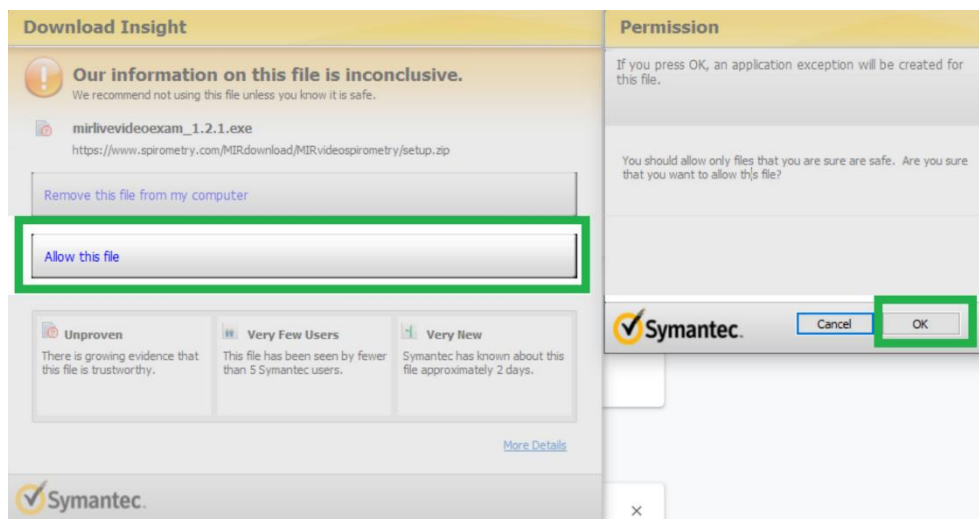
Download Insight

Our information on this file is inconclusive.
We recommend not using this file unless you know it is safe.

mirlivevideoexam_1.2.1.exe
https://www.spirometry.com/MIRdownload/MIRvideospirometry/setup.zip

Remove this file from my computer

Allow this file

Unproven
There is growing evidence that this file is trustworthy.

Very Few Users
This file has been seen by fewer than 5 Symantec users.

Very New
Symantec has known about this file approximately 2 days.

More Details

Symantec.

Permission

If you press OK, an application exception will be created for this file.

You should allow only files that you are sure are safe. Are you sure that you want to allow this file?

Symantec.

Cancel

OK

×